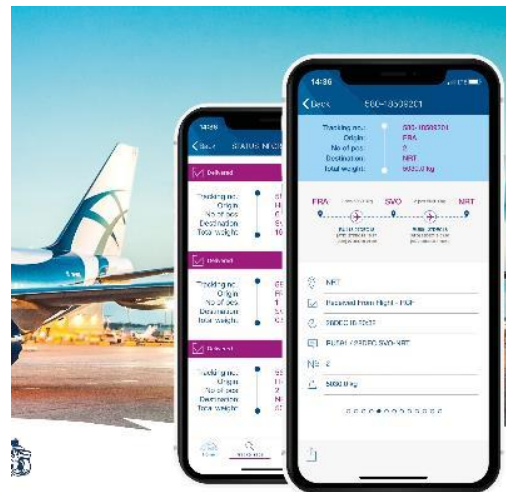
14:36

Back 580-18538201

Tracking no.: 580-18538201
Origin: FRA
No of pcs: 2
Destination: NRT
Total weight: 5050.0 kg

FRA SVO NRT

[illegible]

NRT

Received from Flight - RCF

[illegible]

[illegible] SVO-NRT

2

5050.0 kg

14:36

Back STATUS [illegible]

Delivered

Tracking no.
Origin
No of pcs
Destination
Total weight

Delivered

Tracking no.
Origin
No of pcs
Destination
Total weight

Delivered

Tracking no.
Origin
No of pcs
Destination
Total weight